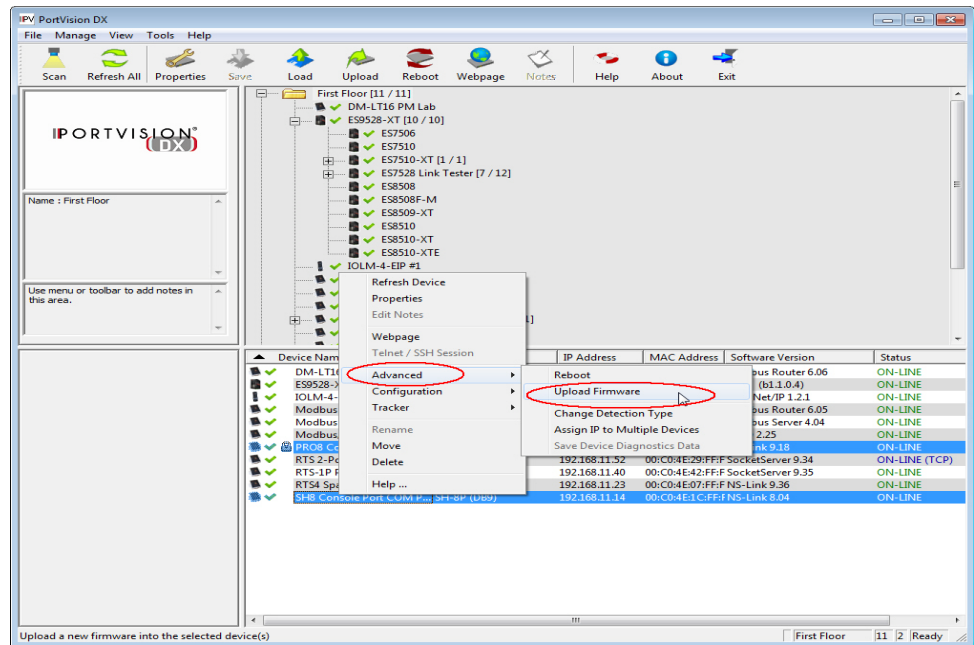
PortVision DX

File Manage View Tools Help

Scan Refresh All Properties Save Load Upload Reboot Webpage Notes Help About Exit

PORTVISION DX

Name : First Floor

Use menu or toolbar to add notes in this area.

First Floor [11 / 11]
DM-LT16 PM Lab
ES9528-XT [10 / 10]
ES7506
ES7510
ES7510-XT [1 / 1]
ES7528 Link Tester [7 / 12]
ES8508
ES8508F-M
ES8509-XT
ES8510
ES8510-XT
ES8510-XTE
IOLM-4-EIP #1
1]

Refresh Device
Properties
Edit Notes
Webpage
Telnet / SSH Session
Advanced
Configuration
Tracker
Rename
Move
Delete
Help ...

Reboot
Upload Firmware
Change Detection Type
Assign IP to Multiple Devices
Save Device Diagnostics Data

| Device Name | IP Address | MAC Address | Software Version | Status |
|---|---|---|---|---|
| DM-LT16 | | | bus Router 6.06 | ON-LINE |
| ES9528-X | | | (b1.1.0.4) | ON-LINE |
| IOLM-4- | | | Net/IP 1.2.1 | ON-LINE |
| Modbus | | | bus Router 6.05 | ON-LINE |
| Modbus | | | bus Server 4.04 | ON-LINE |
| Modbus | | | 2.25 | ON-LINE |
| PRO8 Co | | | ink 9.18 | ON-LINE |
| RTS 2-Po | 192.168.11.52 | 00:C0:4E:29:FF:F | SocketServer 9.34 | ON-LINE (TCP) |
| RTS-1P F | 192.168.11.40 | 00:C0:4E:42:FF:F | SocketServer 9.35 | ON-LINE |
| RTS4 Spa | 192.168.11.23 | 00:C0:4E:07:FF:F | NS-Link 9.36 | ON-LINE |
| SH8 Console Port COM P... SH-8P (DB9) | 192.168.11.14 | 00:C0:4E:1C:FF:F | NS-Link 8.04 | ON-LINE |

Upload a new firmware into the selected device(s) First Floor 11 2 Ready